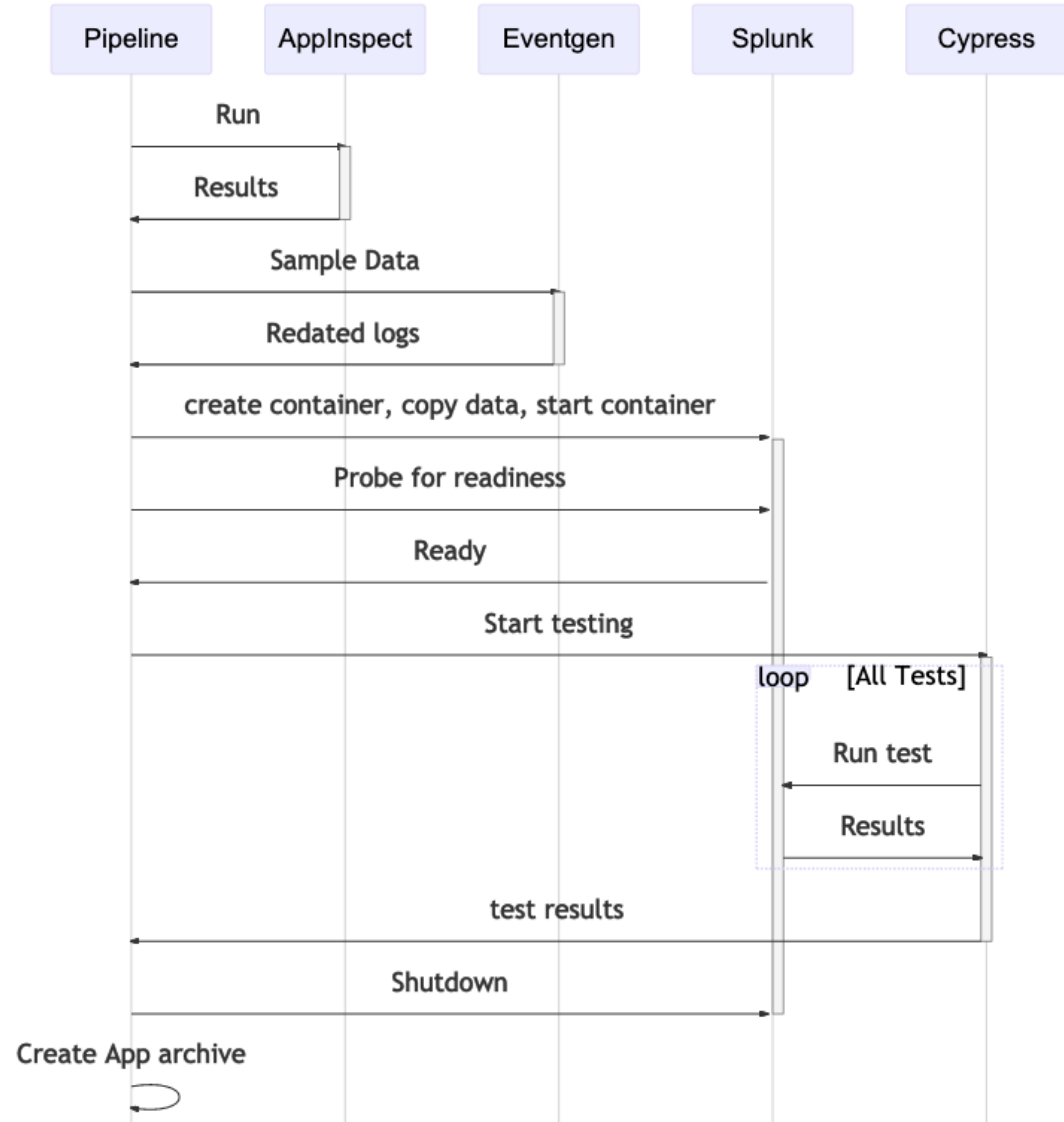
Pipeline

AppInspect

Eventgen

Splunk

Cypress

Run

Results

Sample Data

Redated logs

create container, copy data, start container

Probe for readiness

Ready

Start testing

loop [All Tests]

Run test

Results

test results

Shutdown

Create App archive